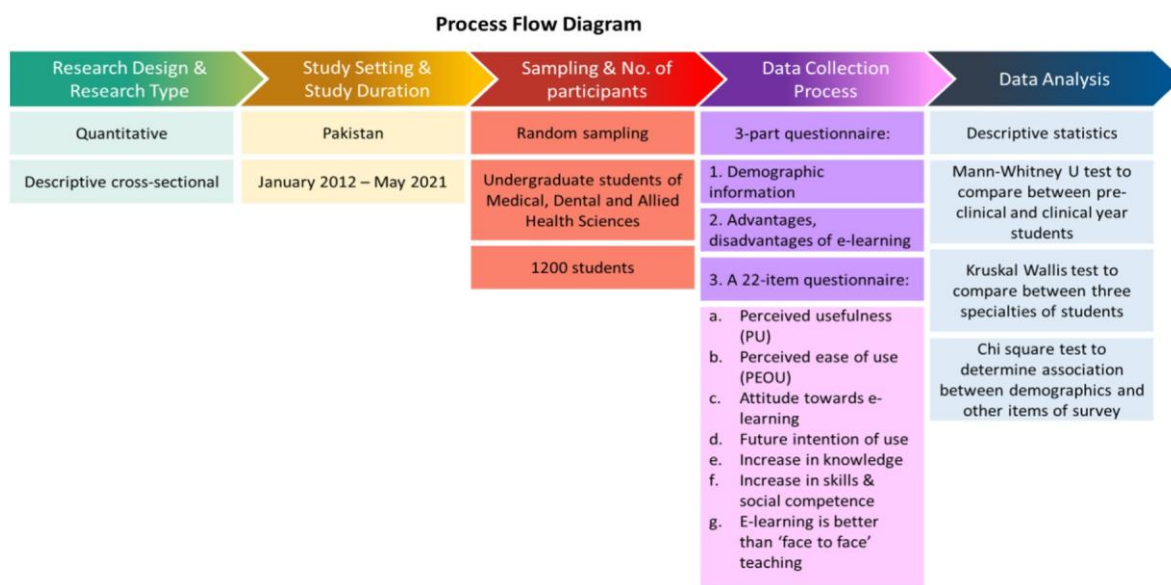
Process Flow Diagram

Research Design & Research Type

Quantitative

Descriptive cross-sectional

Study Setting & Study Duration

Pakistan

January 2012 – May 2021

Sampling & No. of participants

Random sampling

Undergraduate students of Medical, Dental and Allied Health Sciences

1200 students

Data Collection Process

3-part questionnaire:

1. Demographic information

2. Advantages, disadvantages of e-learning

3. A 22-item questionnaire:

a. Perceived usefulness (PU)
b. Perceived ease of use (PEOU)
c. Attitude towards e-learning
d. Future intention of use
e. Increase in knowledge
f. Increase in skills & social competence
g. E-learning is better than 'face to face' teaching

Data Analysis

Descriptive statistics

Mann-Whitney U test to compare between pre-clinical and clinical year students

Kruskal Wallis test to compare between three specialties of students

Chi square test to determine association between demographics and other items of survey